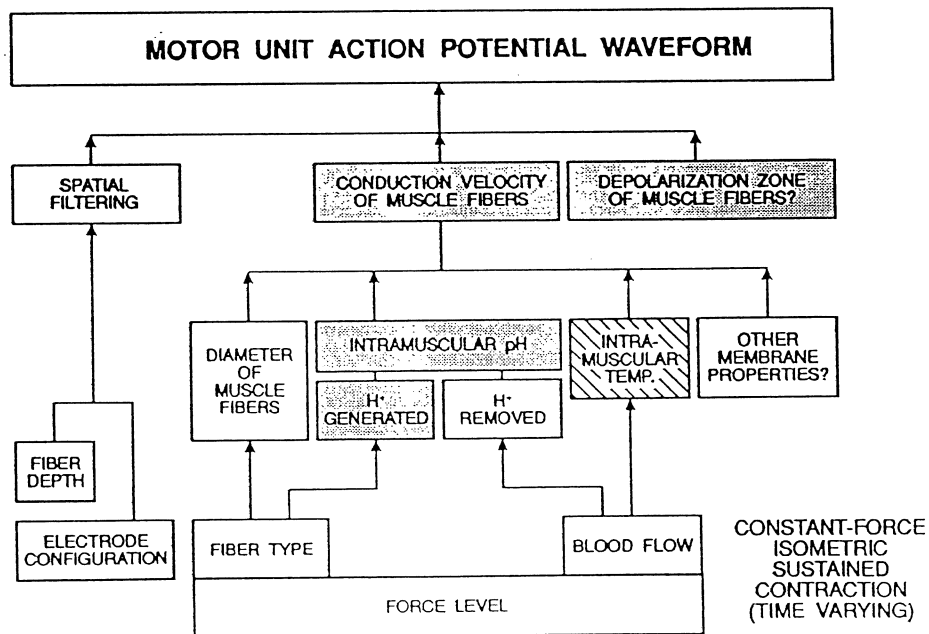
MOTOR UNIT ACTION POTENTIAL WAVEFORM

SPATIAL FILTERING

CONDUCTION VELOCITY OF MUSCLE FIBERS

DEPOLARIZATION ZONE OF MUSCLE FIBERS?

DIAMETER OF MUSCLE FIBERS

INTRAMUSCULAR pH

$H^+$ GENERATED

$H^+$ REMOVED

INTRA-MUSCULAR TEMP.

OTHER MEMBRANE PROPERTIES?

FIBER DEPTH

ELECTRODE CONFIGURATION

FIBER TYPE

BLOOD FLOW

FORCE LEVEL

CONSTANT-FORCE ISOMETRIC SUSTAINED CONTRACTION (TIME VARYING)